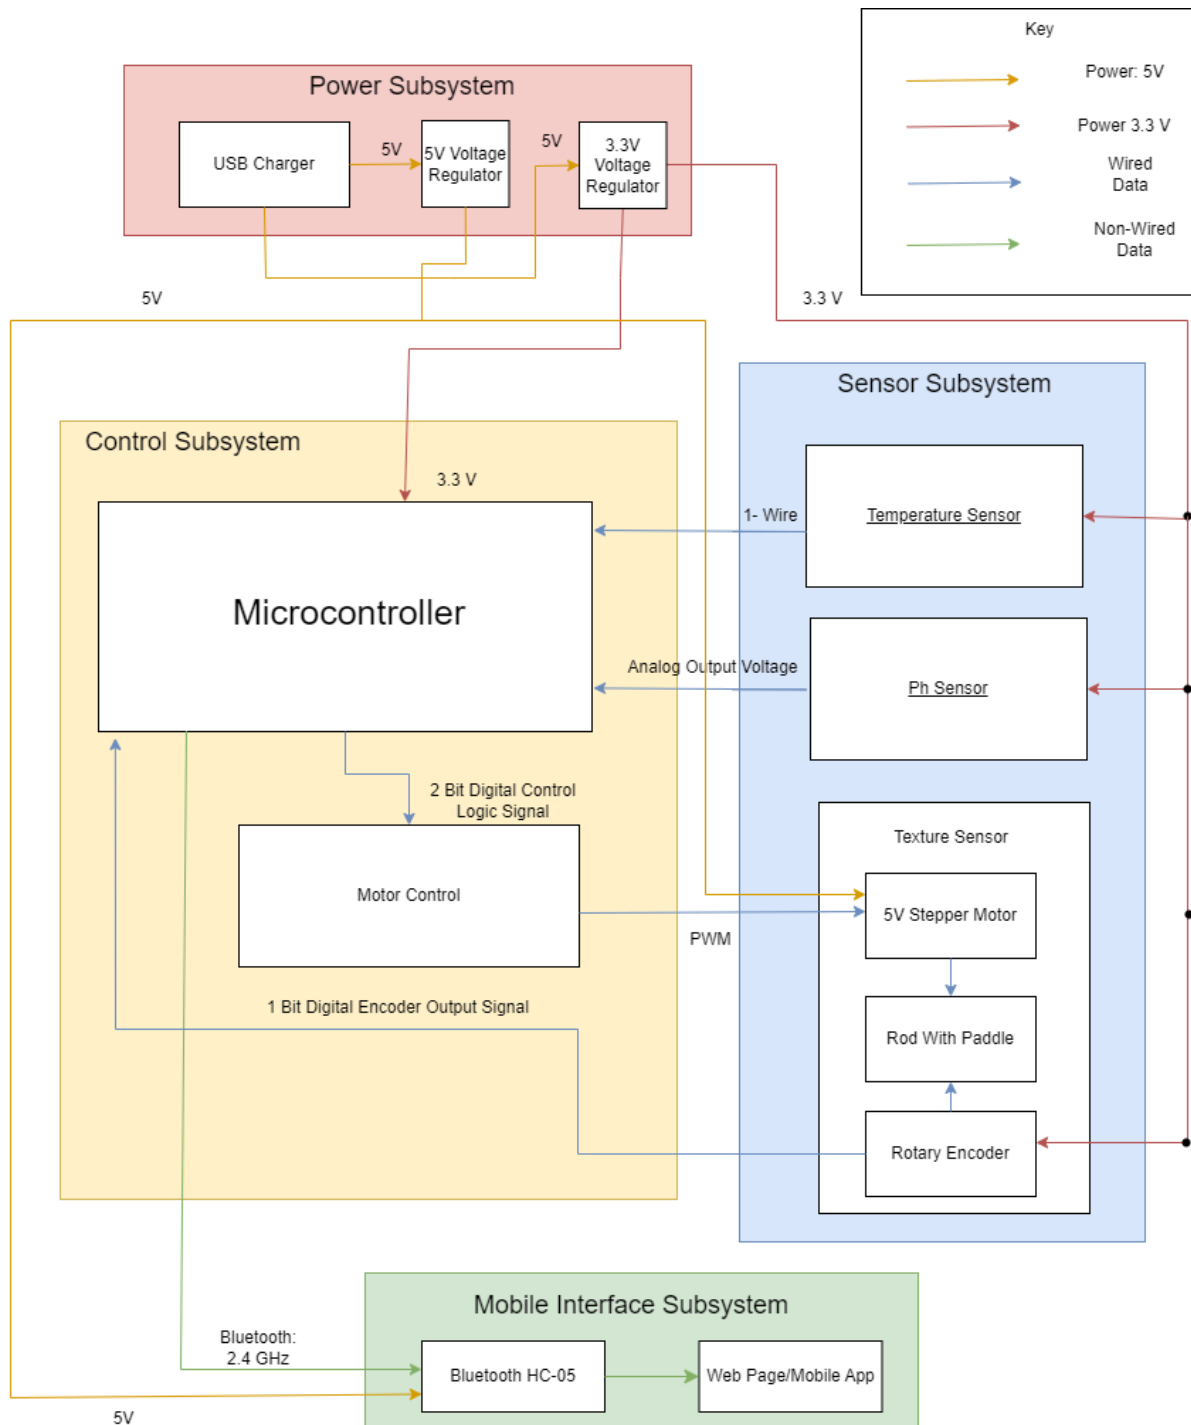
Key

Power: 5V

Power 3.3 V

Wired Data

Non-Wired Data

Power Subsystem

USB Charger

5V

5V Voltage Regulator

5V

3.3V Voltage Regulator

5V

3.3 V

Sensor Subsystem

Control Subsystem

3.3 V

Microcontroller

1- Wire

Temperature Sensor

Analog Output Voltage

Ph Sensor

2 Bit Digital Control Logic Signal

Texture Sensor

Motor Control

5V Stepper Motor

PWM

Rod With Paddle

1 Bit Digital Encoder Output Signal

Rotary Encoder

Mobile Interface Subsystem

Bluetooth: 2.4 GHz

Bluetooth HC-05

Web Page/Mobile App

5V